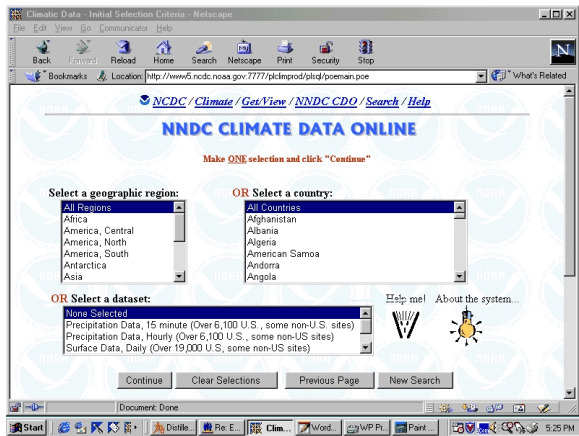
Climatic Data - Initial Selection Criteria - Netscape

File Edit View Go Communicator Help

Back Forward Reload Home Search Netscape Print Security Stop

Bookmarks Location: http://www5.ncdc.noaa.gov:7777/plclimprod/plsql/poemain.poe What's Related

NCDC / Climate / Get/View / NNDC CDO / Search / Help

NNDC CLIMATE DATA ONLINE

Make ONE selection and click "Continue"

Select a geographic region:

All Regions
Africa
America, Central
America, North
America, South
Antarctica
Asia

OR Select a country:

All Countries
Afghanistan
Albania
Algeria
American Samoa
Andorra
Angola

OR Select a dataset:

None Selected
Precipitation Data, 15 minute (Over 6,100 U.S., some non-U.S. sites)
Precipitation Data, Hourly (Over 6,100 U.S., some non-US sites)
Surface Data, Daily (Over 19,000 U.S., some non-US sites)

Help me! About the system...

Continue Clear Selections Previous Page New Search

Document: Done

Start Distile... Re: E... Clim... Word... WP Pr... Paint ... 5:25 PM